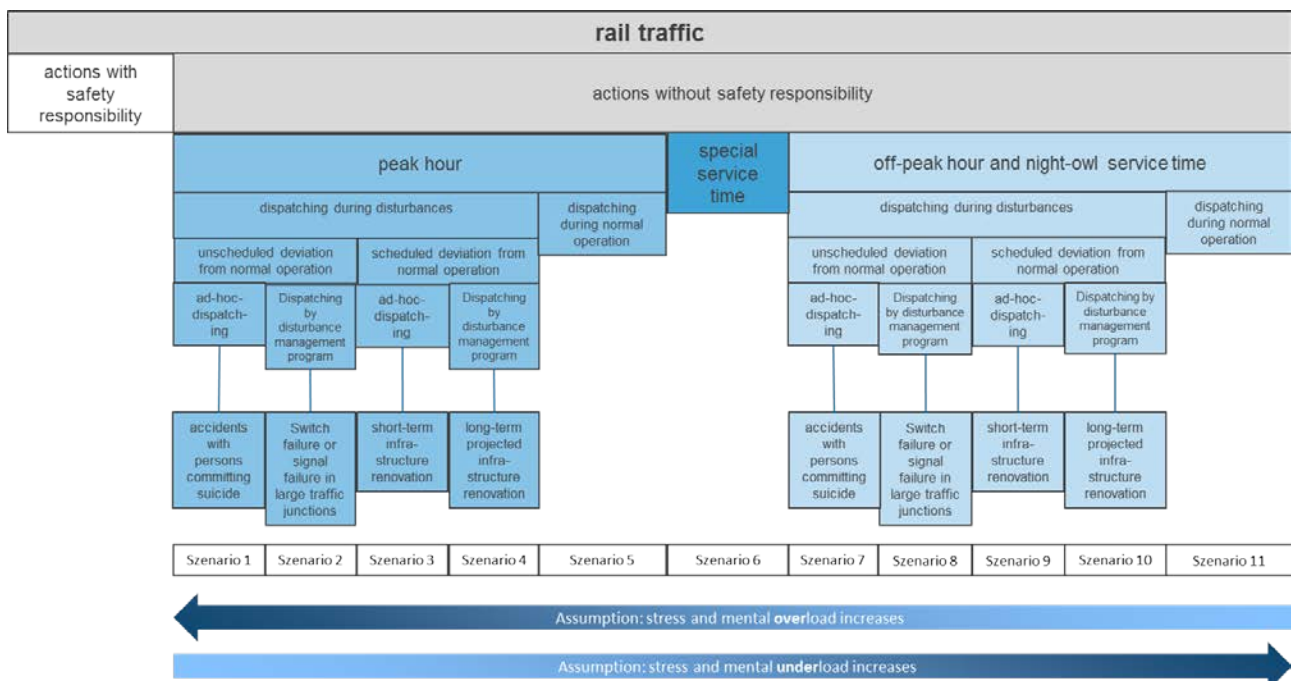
rail traffic

actions with safety responsibility

actions without safety responsibility

peak hour

special service time

off-peak hour and night-owl service time

dispatching during disturbances

dispatching during normal operation

dispatching during disturbances

dispatching during normal operation

unscheduled deviation from normal operation

scheduled deviation from normal operation

unscheduled deviation from normal operation

scheduled deviation from normal operation

ad-hoc-dispatching

Dispatching by disturbance management program

ad-hoc-dispatching

Dispatching by disturbance management program

ad-hoc-dispatching

Dispatching by disturbance management program

ad-hoc-dispatching

Dispatching by disturbance management program

accidents with persons committing suicide

Switch failure or signal failure in large traffic junctions

short-term infrastructure renovation

long-term projected infrastructure renovation

accidents with persons committing suicide

Switch failure or signal failure in large traffic junctions

short-term infrastructure renovation

long-term projected infrastructure renovation

| Szenario 1 | Szenario 2 | Szenario 3 | Szenario 4 | Szenario 5 | Szenario 6 | Szenario 7 | Szenario 8 | Szenario 9 | Szenario 10 | Szenario 11 |
|---|---|---|---|---|---|---|---|---|---|---|

Assumption: stress and mental overload increases

Assumption: stress and mental underload increases